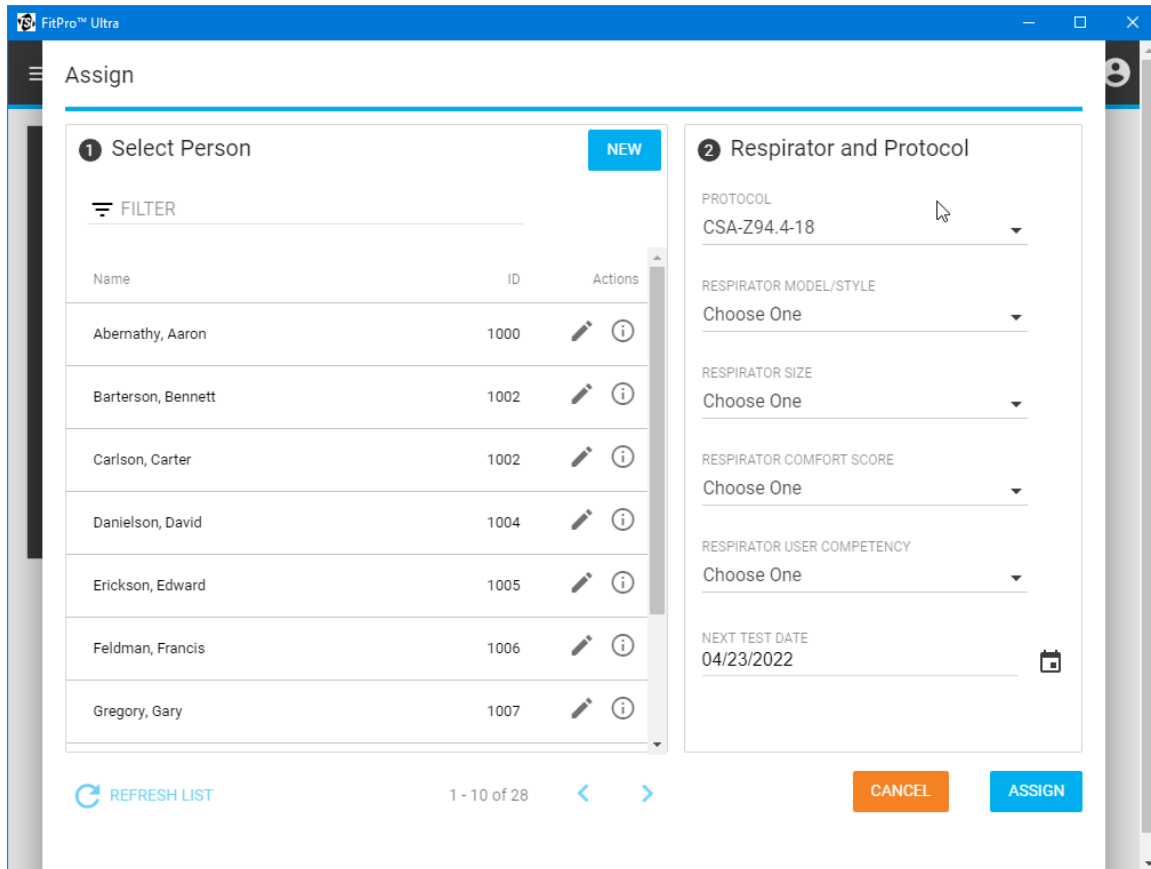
FitPro™ Ultra

Assign

1 Select Person

NEW

FILTER

| Name | ID | Actions |
|---|---|---|
| Abernathy, Aaron | 1000 | |
| Barterson, Bennett | 1002 | |
| Carlson, Carter | 1002 | |
| Danielson, David | 1004 | |
| Erickson, Edward | 1005 | |
| Feldman, Francis | 1006 | |
| Gregory, Gary | 1007 | |

REFRESH LIST

1 - 10 of 28

2 Respirator and Protocol

PROTOCOL
CSA-Z94.4-18

RESPIRATOR MODEL/STYLE
Choose One

RESPIRATOR SIZE
Choose One

RESPIRATOR COMFORT SCORE
Choose One

RESPIRATOR USER COMPETENCY
Choose One

NEXT TEST DATE
04/23/2022

CANCEL

ASSIGN